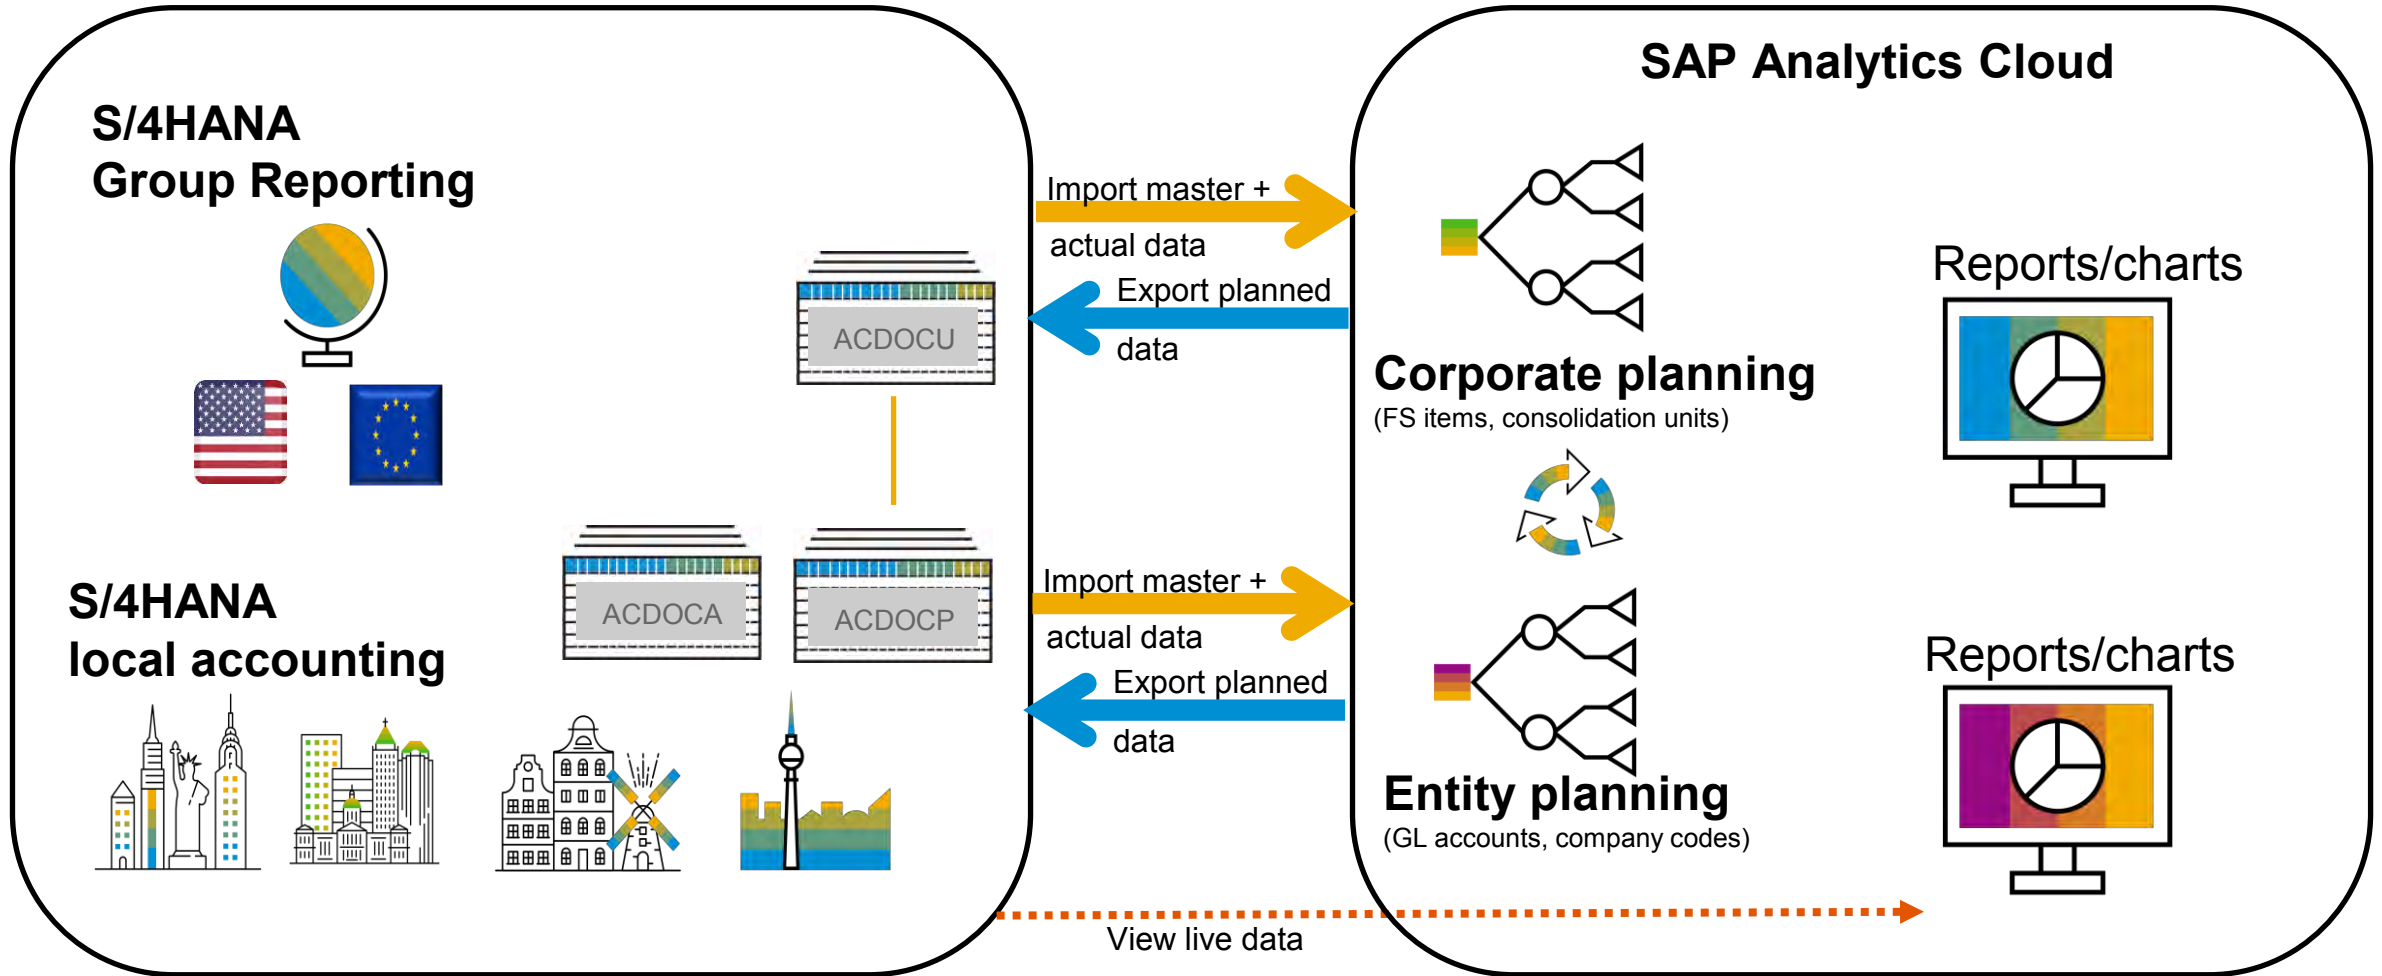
S/4HANA
Group Reporting

ACDOCU

S/4HANA
local accounting

ACDOCA

ACDOCP

Import master + actual data

Export planned data

Import master + actual data

Export planned data

SAP Analytics Cloud

Corporate planning
(FS items, consolidation units)

Reports/charts

Entity planning
(GL accounts, company codes)

Reports/charts

View live data